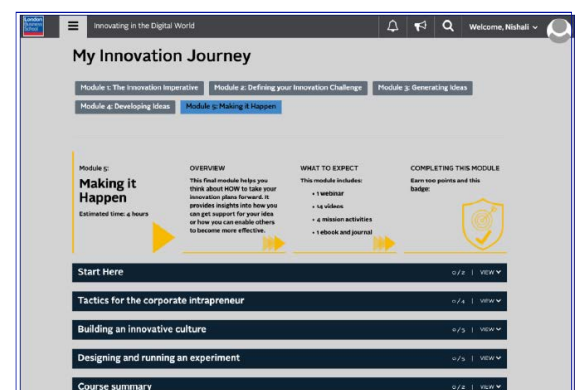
London Business School

Innovating in the Digital World

Welcome, Nishali

My Innovation Journey

Module 1: The Innovation Imperative
Module 2: Defining your Innovation Challenge
Module 3: Generating Ideas
Module 4: Developing Ideas
Module 5: Making it Happen

Module 5:
Making it Happen
Estimated time: 4 hours

OVERVIEW
This final module helps you think about HOW to take your innovation plans forward. It provides insights into how you can get support for your idea or how you can enable others to become more effective.

WHAT TO EXPECT
This module includes:
• 1 webinar
• 14 videos
• 4 mission activities
• 1 ebook and journal

COMPLETING THIS MODULE
Earn 100 points and this badge:

Start Here 0/2 | VIEW
Tactics for the corporate intrapreneur 0/4 | VIEW
Building an innovative culture 0/5 | VIEW
Designing and running an experiment 0/5 | VIEW
Course summary 0/2 | VIEW